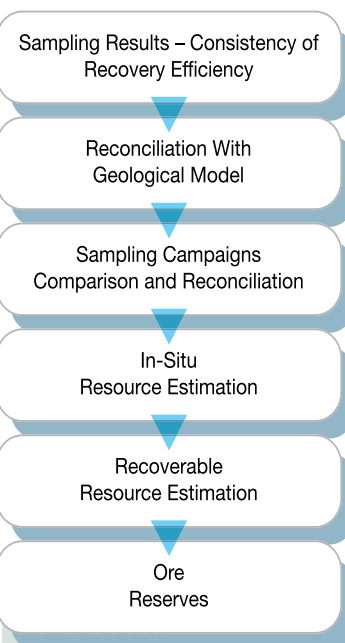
Sampling Results – Consistency of Recovery Efficiency

Reconciliation With Geological Model

Sampling Campaigns Comparison and Reconciliation

In-Situ Resource Estimation

Recoverable Resource Estimation

Ore Reserves